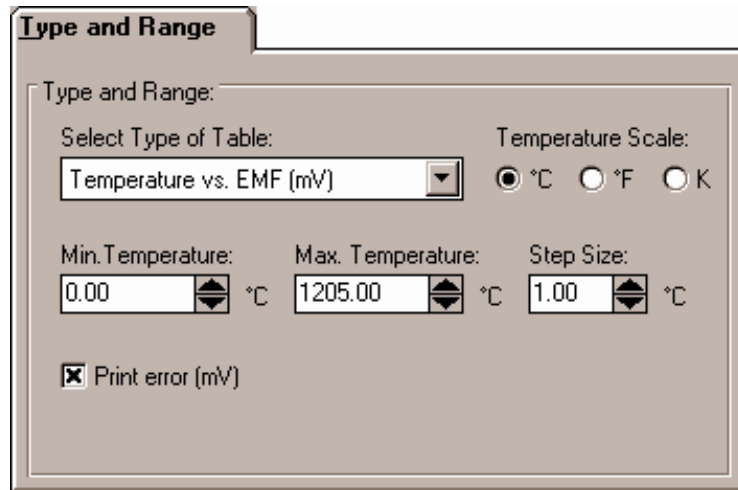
Type and Range

Type and Range:

Select Type of Table:

Temperature vs. EMF (mV)

Temperature Scale:

°C °F K

Min.Temperature:

0.00 °C

Max. Temperature:

1205.00 °C

Step Size:

1.00 °C

Print error (mV)